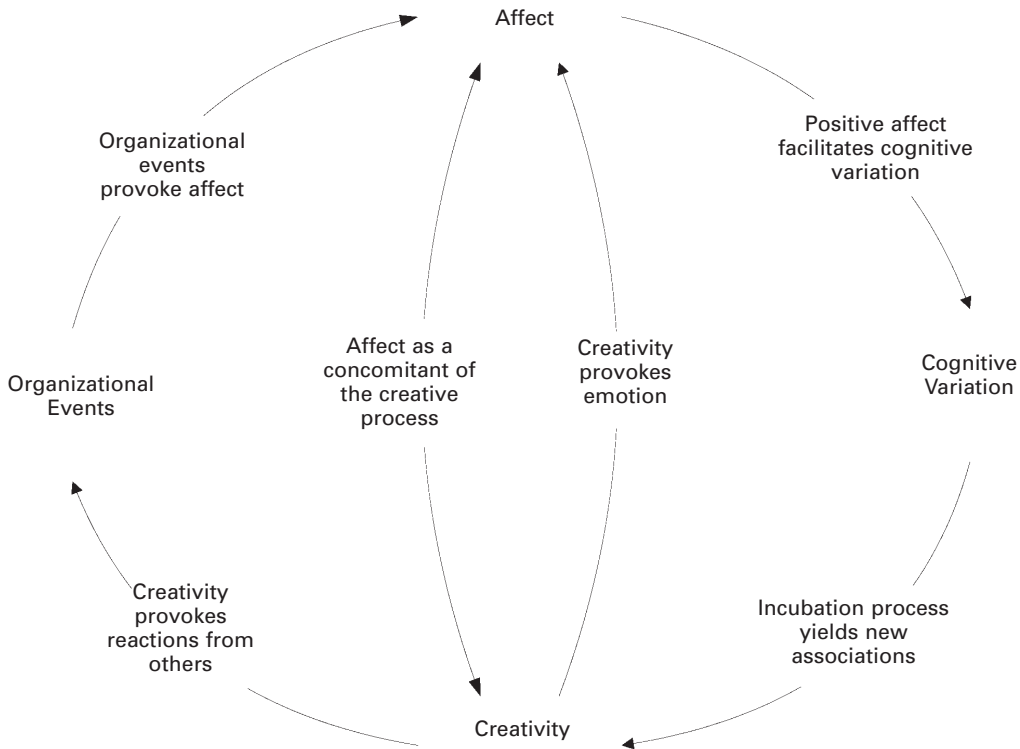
Affect

Organizational events provoke affect

Positive affect facilitates cognitive variation

Affect as a concomitant of the creative process

Creativity provokes emotion

Organizational Events

Cognitive Variation

Creativity provokes reactions from others

Incubation process yields new associations

Creativity